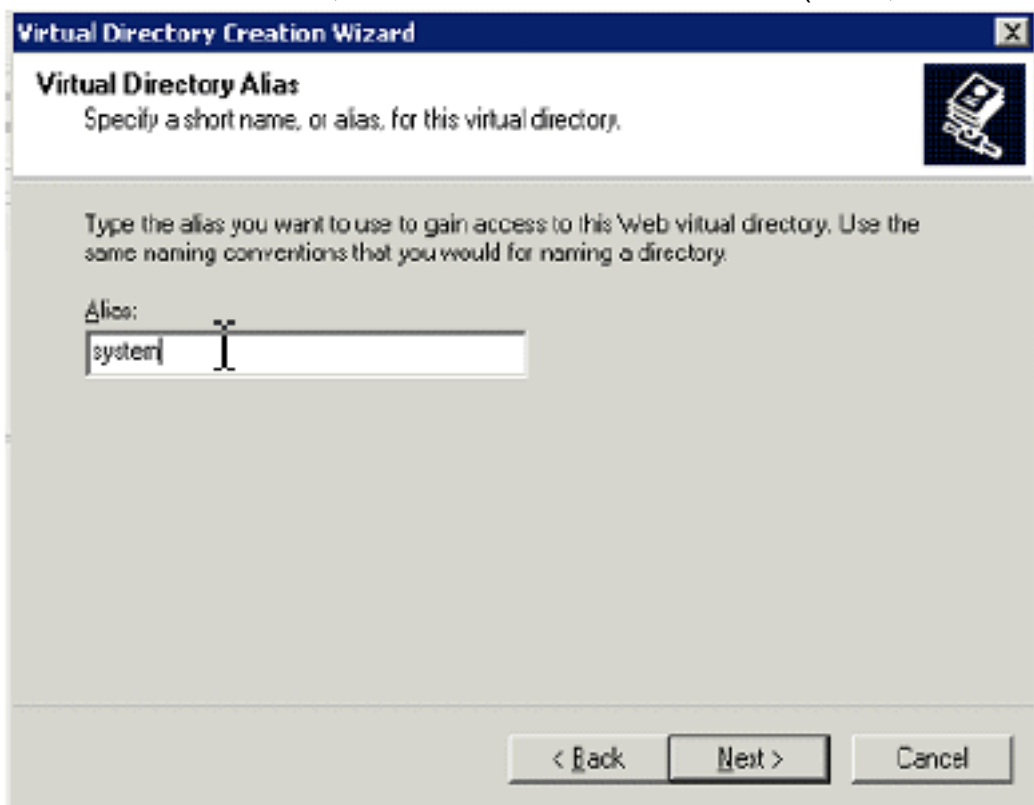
Virtual Directory Creation Wizard

Virtual Directory Alias

Specify a short name, or alias, for this virtual directory.

Type the alias you want to use to gain access to this Web vitual directory. Use the same naming conventions that you would for naming a directory.

Alias:

system

< Back

Next >

Cancel